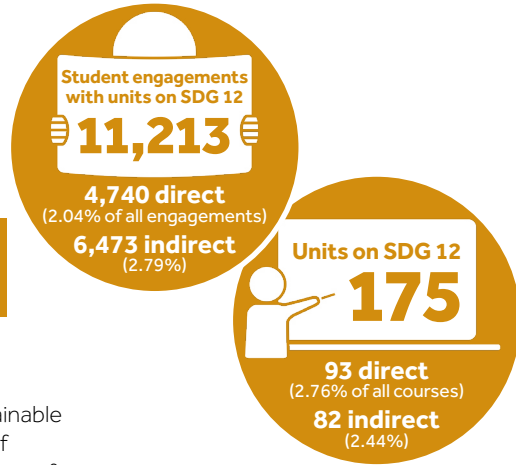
Student engagements with units on SDG 12

11,213

4,740 direct
(2.04% of all engagements)

6,473 indirect
(2.79%)

Units on SDG 12

175

93 direct
(2.76% of all courses)

82 indirect
(2.44%)

inable
f